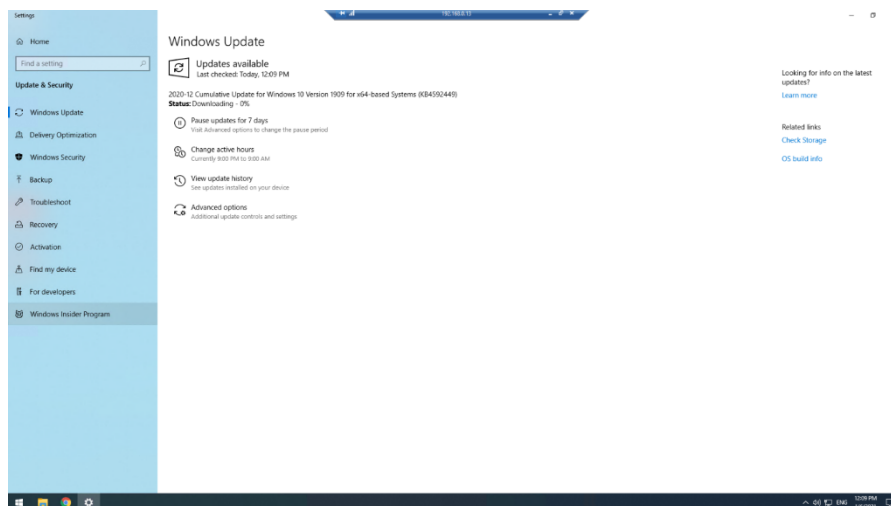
Settings

192.168.0.12

Home

Find a setting

Update & Security

Windows Update

Delivery Optimization

Windows Security

Backup

Troubleshoot

Recovery

Activation

Find my device

For developers

Windows Insider Program

Windows Update

Updates available
Last checked: Today, 12:09 PM

2020-12 Cumulative Update for Windows 10 Version 1909 for x64-based Systems (KB4592449)
Status: Downloading - 0%

Pause updates for 7 days
Visit Advanced options to change the pause period

Change active hours
Currently 9:00 PM to 9:00 AM

View update history
See updates installed on your device

Advanced options
Additional update controls and settings

Looking for info on the latest updates?
Learn more

Related links
Check Storage
OS build info

ENG 12:09 PM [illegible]